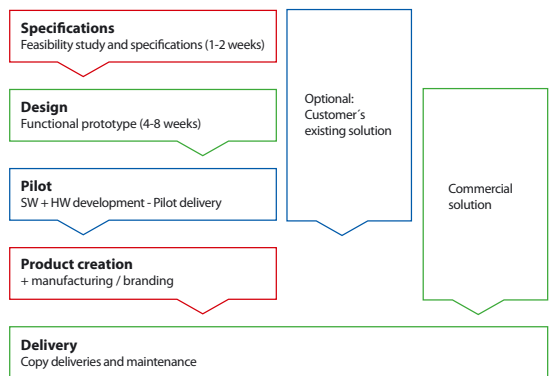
Specifications
Feasibility study and specifications (1-2 weeks)

Design
Functional prototype (4-8 weeks)

Pilot
SW + HW development - Pilot delivery

Product creation
+ manufacturing / branding

Optional:
Customer´s existing solution

Commercial solution

Delivery
Copy deliveries and maintenance